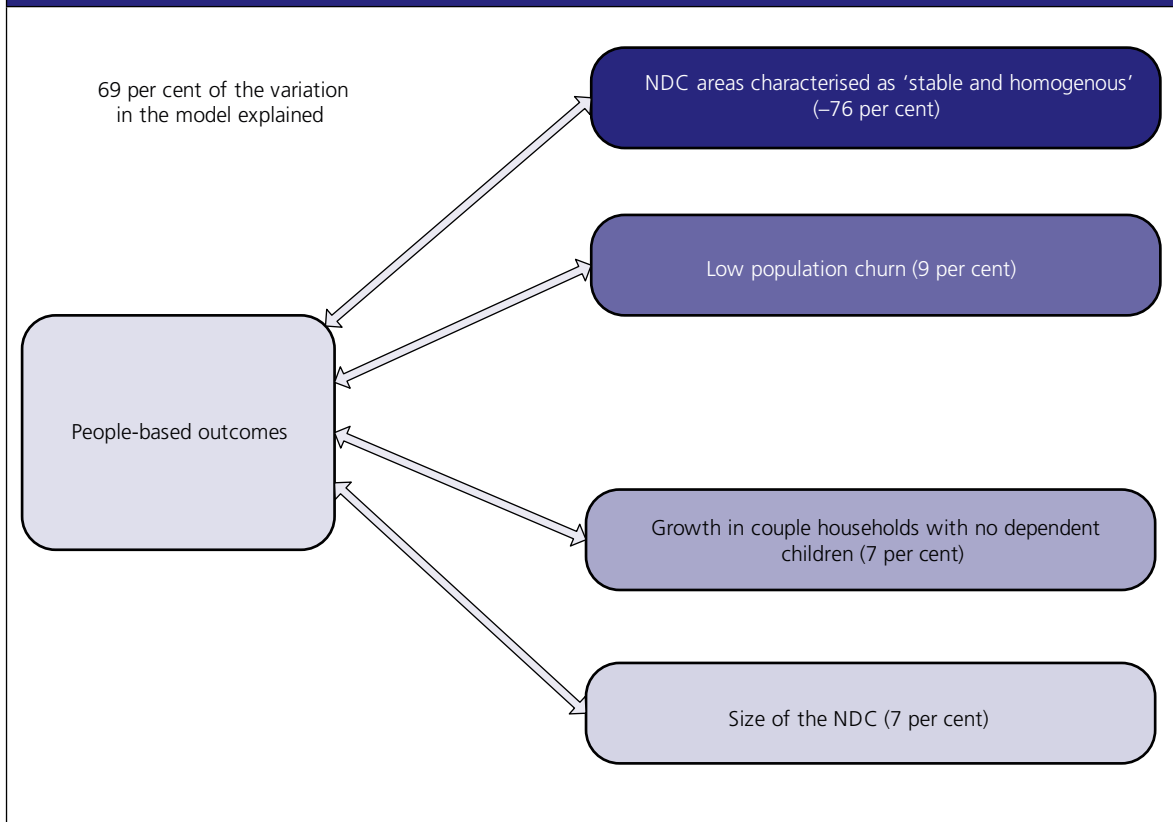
69 per cent of the variation in the model explained

NDC areas characterised as ‘stable and homogenous’ (–76 per cent)

Low population churn (9 per cent)

People-based outcomes

Growth in couple households with no dependent children (7 per cent)

Size of the NDC (7 per cent)